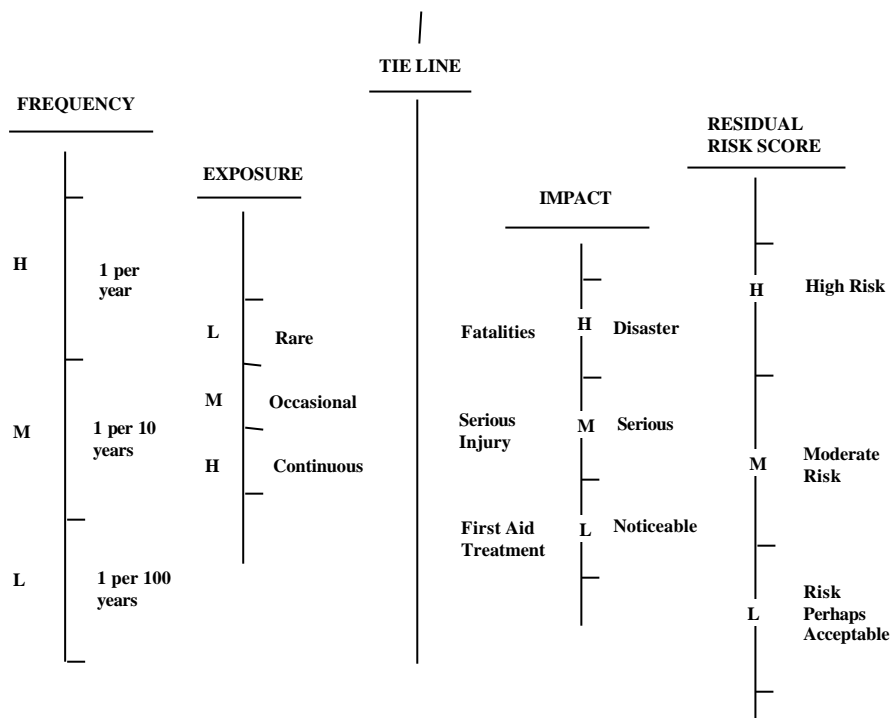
FREQUENCY

H 1 per year

M 1 per 10 years

L 1 per 100 years

EXPOSURE

L Rare

M Occasional

H Continuous

TIE LINE

IMPACT

Fatalities H Disaster

Serious Injury M Serious

First Aid Treatment L Noticeable

RESIDUAL RISK SCORE

H High Risk

M Moderate Risk

L Risk Perhaps Acceptable